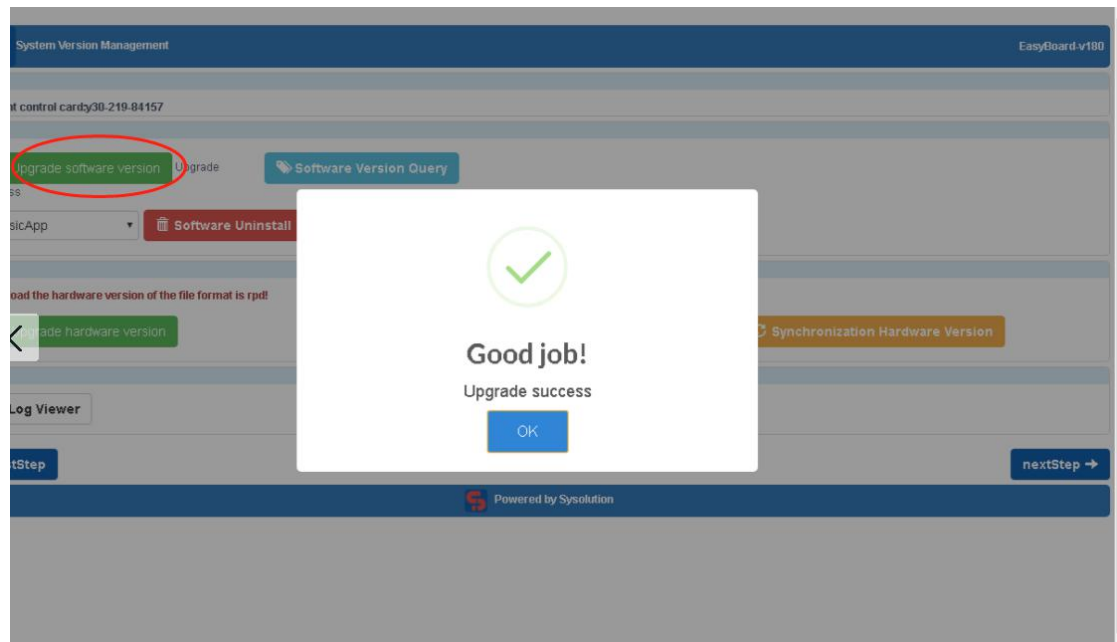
System Version Management

EasyBoard-v180

it control card:y30-219-84157

Upgrade software version Upgrade

Software Version Query

ss

sicApp

Software Uninstall

oad the hardware version of the file format is rpd!

grade hardware version

Synchronization Hardware Version

Log Viewer

tStep

nextStep

Powered by Sysolution

Good job!

Upgrade success

OK